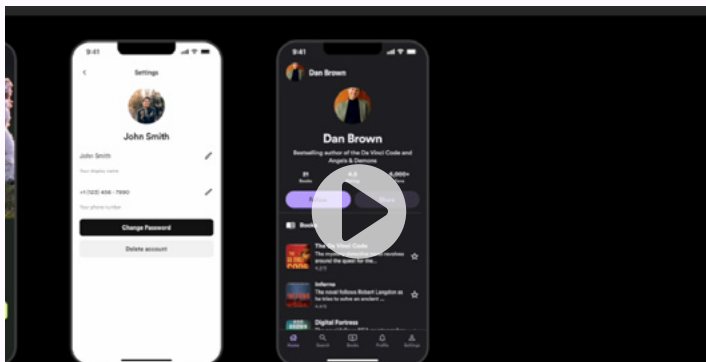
9:41

Settings

John Smith

John Smith

Your display name

+1(123) 456 - 7890

Your phone number

Change Password

Delete account

9:41

Dan Brown

Dan Brown

Bestselling author of the Da Vinci Code and Angels & Demons

21
Books

6,000+

Books

The Da Vinci Code

Inferno

The novel follows Robert Langdon as he tries to solve an ancient ...

Digital Fortress

Home

Search

Books

Profile

Settings